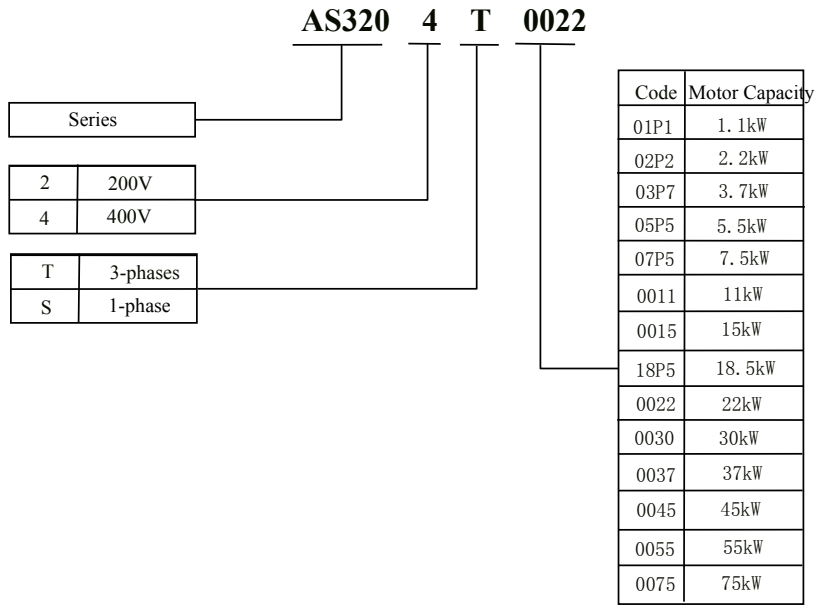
AS320 4 T 0022

Series

| 2 | 200V |
|---|---|
| 4 | 400V |

| T | 3-phases |
|---|---|
| S | 1-phase |

| Code | Motor Capacity |
|---|---|
| 01P1 | 1. 1kW |
| 02P2 | 2. 2kW |
| 03P7 | 3. 7kW |
| 05P5 | 5. 5kW |
| 07P5 | 7. 5kW |
| 0011 | 11kW |
| 0015 | 15kW |
| 18P5 | 18. 5kW |
| 0022 | 22kW |
| 0030 | 30kW |
| 0037 | 37kW |
| 0045 | 45kW |
| 0055 | 55kW |
| 0075 | 75kW |